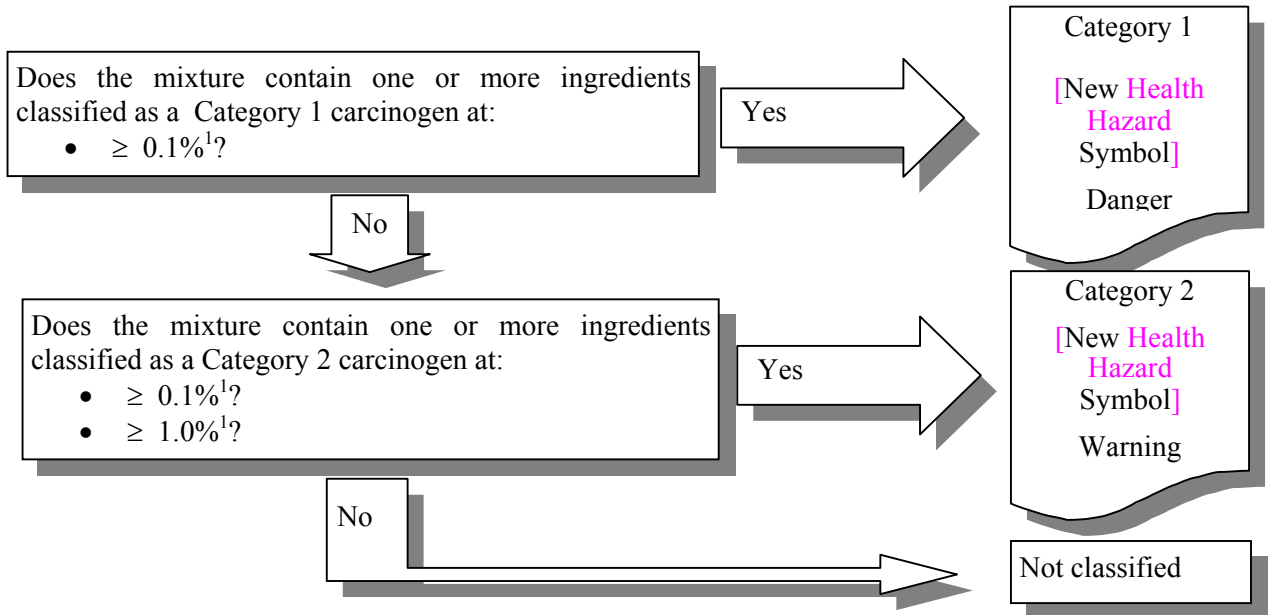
Does the mixture contain one or more ingredients classified as a Category 1 carcinogen at:

- $\geq 0.1\%^1$?

Yes

Category 1

[New Health Hazard Symbol]

Danger

No

Does the mixture contain one or more ingredients classified as a Category 2 carcinogen at:

- $\geq 0.1\%^1$?
- $\geq 1.0\%^1$?

Yes

Category 2

[New Health Hazard Symbol]

Warning

No

Not classified